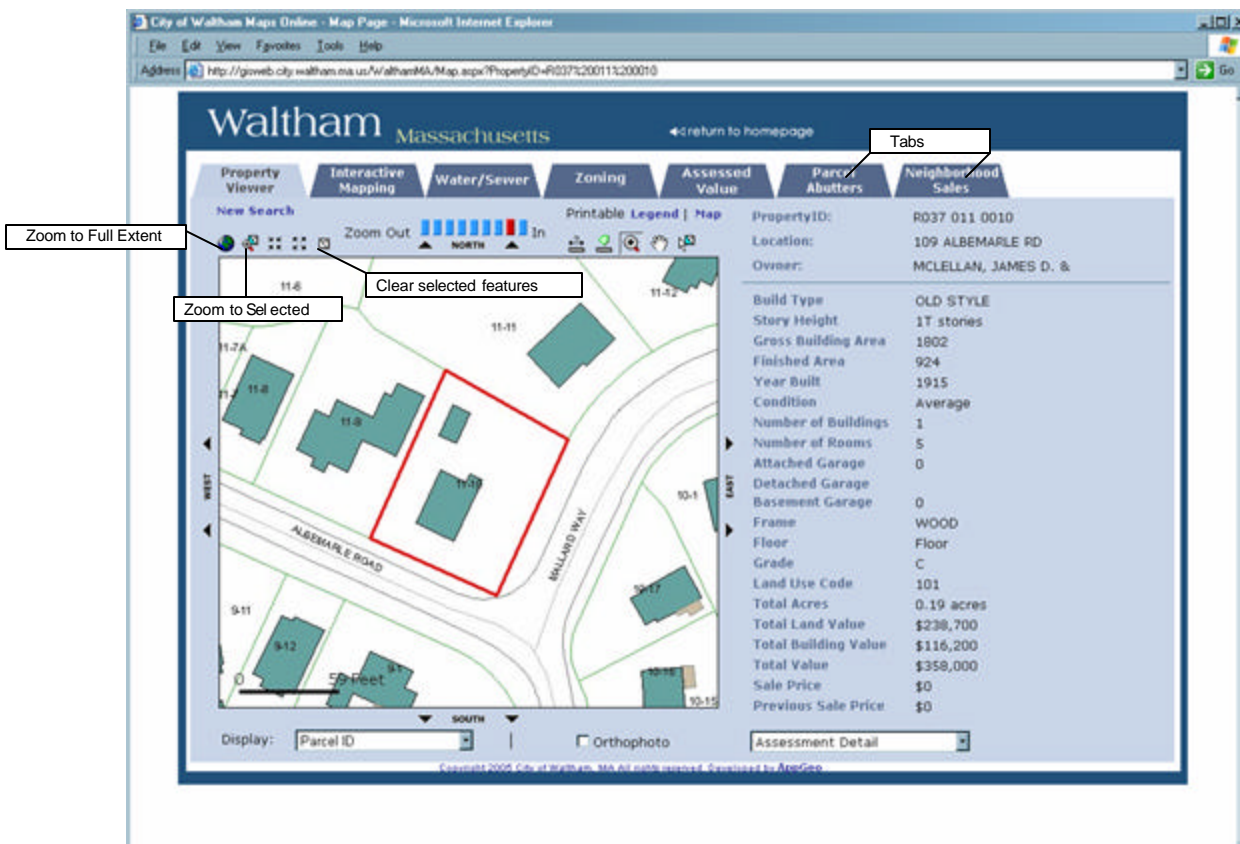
City of Waltham Maps Online - Map Page - Microsoft Internet Explorer

File Edit View Favorites Tools Help

Address http://gisweb.city.waltham.ma.us/WalthamMA/Map.aspx?PropertyID=R037%20011%200010 Go

Waltham Massachusetts

return to homepage

Tabs

Property Viewer | Interactive Mapping | Water/Sewer | Zoning | Assessed Value | Parcel Abutters | Neighborhood Sales

New Search

Printable Legend | Map

Zoom to Full Extent

Zoom Out NORTH In

Clear selected features

Zoom to Selected

11-6 11-12 11-11 11-7A 11-8 11-9 11-10 10-1 10-17 9-11 9-12 9-1 10-16 10-15

ALBEMARLE ROAD

MALLARD WAY

WEST EAST SOUTH

0 50 Feet

| PropertyID: | R037 011 0010 |
|---|---|
| Location: | 109 ALBEMARLE RD |
| Owner: | MCLELLAN, JAMES D. & |
| Build Type | OLD STYLE |
| Story Height | 1T stories |
| Gross Building Area | 1802 |
| Finished Area | 924 |
| Year Built | 1915 |
| Condition | Average |
| Number of Buildings | 1 |
| Number of Rooms | 5 |
| Attached Garage | 0 |
| Detached Garage | |
| Basement Garage | 0 |
| Frame | WOOD |
| Floor | Floor |
| Grade | C |
| Land Use Code | 101 |
| Total Acres | 0.19 acres |
| Total Land Value | $238,700 |
| Total Building Value | $116,200 |
| Total Value | $358,000 |
| Sale Price | $0 |
| Previous Sale Price | $0 |

Display: Parcel ID | Orthophoto | Assessment Detail

Copyright 2005 City of Waltham, MA All rights reserved. Developed by AppGeo